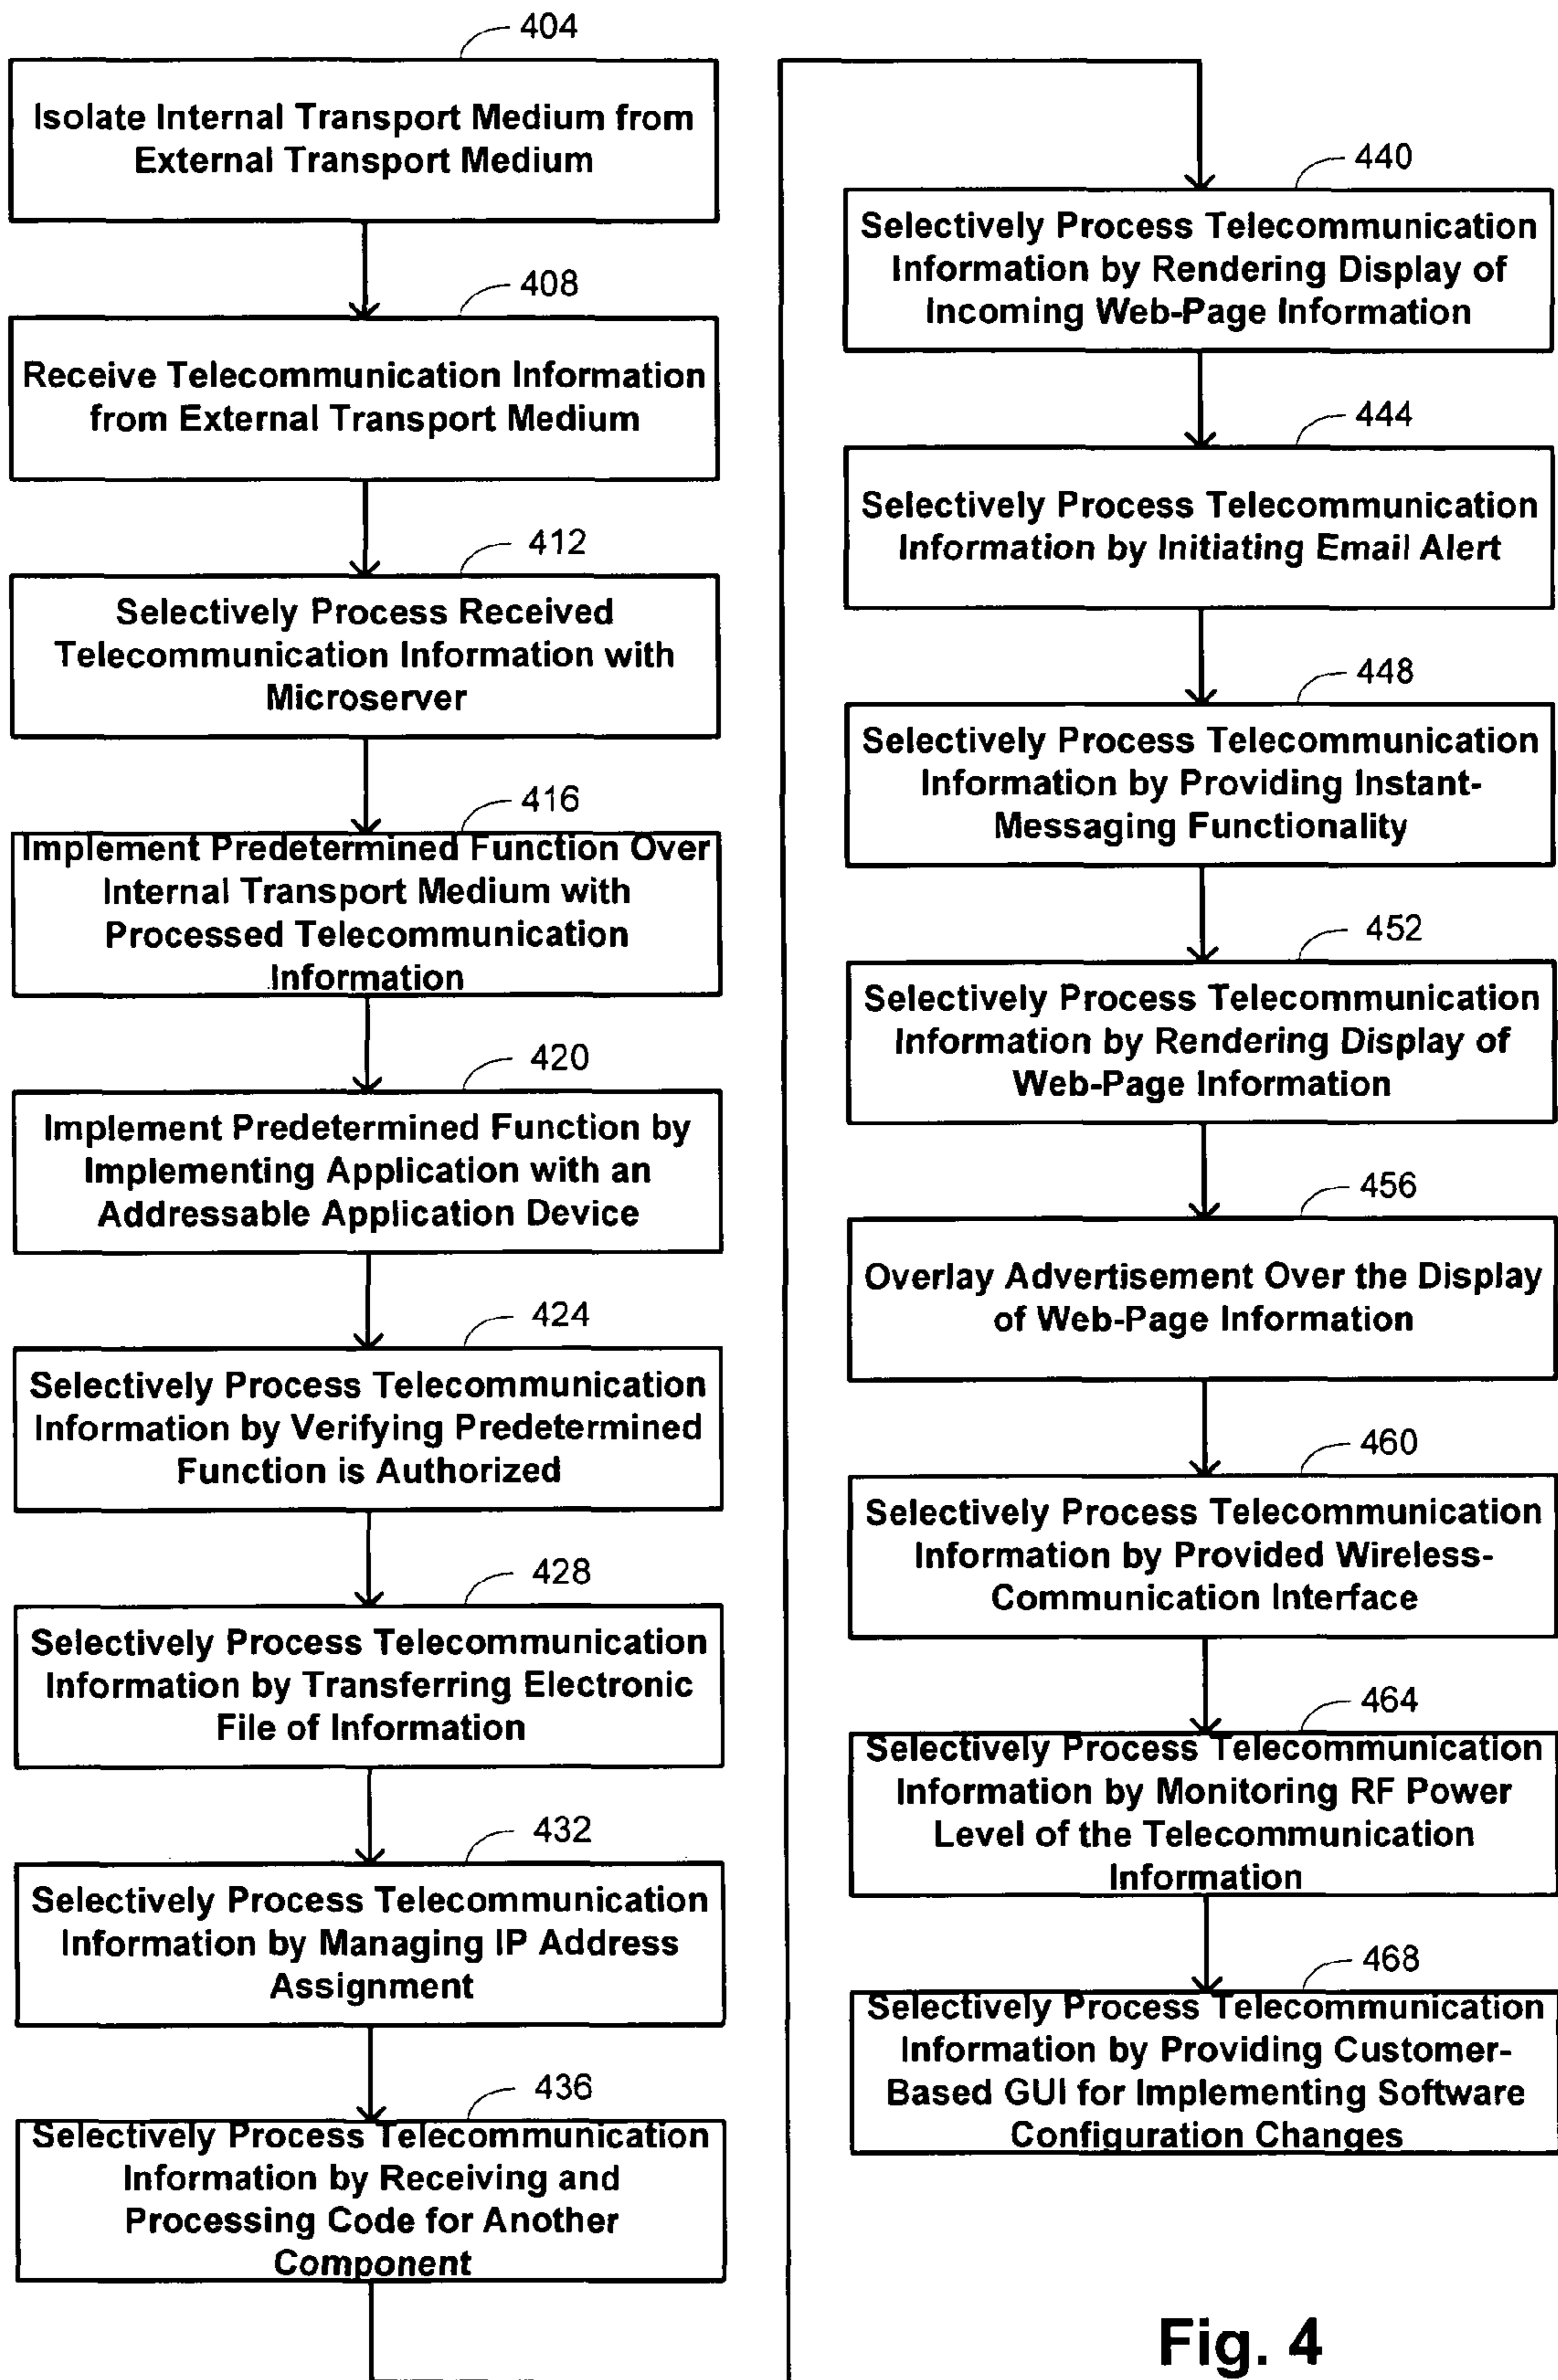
404

Isolate Internal Transport Medium from External Transport Medium

408

Receive Telecommunication Information from External Transport Medium

412

Selectively Process Received Telecommunication Information with Microserver

416

Implement Predetermined Function Over Internal Transport Medium with Processed Telecommunication Information

420

Implement Predetermined Function by Implementing Application with an Addressable Application Device

424

Selectively Process Telecommunication Information by Verifying Predetermined Function is Authorized

428

Selectively Process Telecommunication Information by Transferring Electronic File of Information

432

Selectively Process Telecommunication Information by Managing IP Address Assignment

436

Selectively Process Telecommunication Information by Receiving and Processing Code for Another Component

440

Selectively Process Telecommunication Information by Rendering Display of Incoming Web-Page Information

444

Selectively Process Telecommunication Information by Initiating Email Alert

448

Selectively Process Telecommunication Information by Providing Instant-Messaging Functionality

452

Selectively Process Telecommunication Information by Rendering Display of Web-Page Information

456

Overlay Advertisement Over the Display of Web-Page Information

460

Selectively Process Telecommunication Information by Provided Wireless-Communication Interface

464

Selectively Process Telecommunication Information by Monitoring RF Power Level of the Telecommunication Information

468

Selectively Process Telecommunication Information by Providing Customer-Based GUI for Implementing Software Configuration Changes

Fig. 4